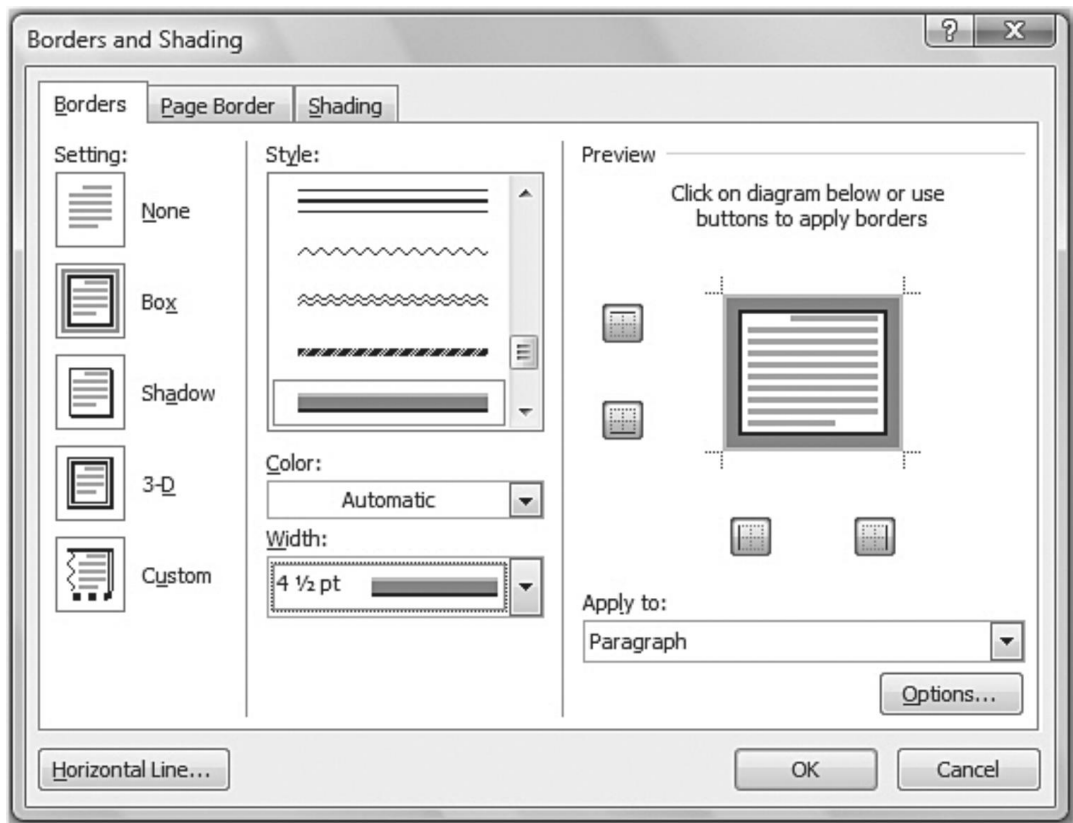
Borders and Shading

?
X

Borders
Page Border
Shading

Setting:
None
Box
Shadow
3-D
Custom

Style:

Color:
Automatic

Width:
4 ½ pt

Preview
Click on diagram below or use buttons to apply borders

Apply to:
Paragraph

Options...

Horizontal Line...
OK
Cancel